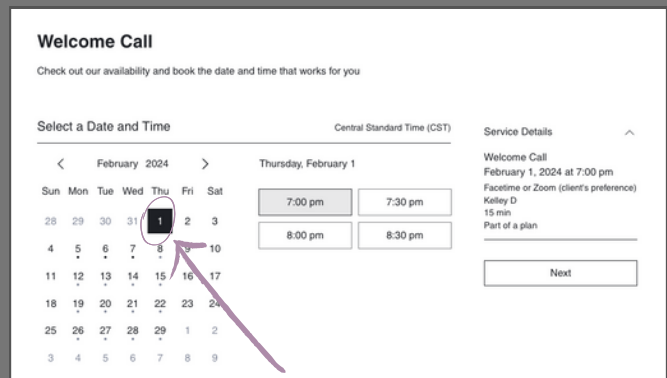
Welcome Call

Check out our availability and book the date and time that works for you

Select a Date and Time

Central Standard Time (CST)

< February 2024 >

| Sun | Mon | Tue | Wed | Thu | Fri | Sat |
|---|---|---|---|---|---|---|
| 28 | 29 | 30 | 31 | 1 | 2 | 3 |
| 4 | 5 | 6 | 7 | 8 | 9 | 10 |
| 11 | 12 | 13 | 14 | 15 | 16 | 17 |
| 18 | 19 | 20 | 21 | 22 | 23 | 24 |
| 25 | 26 | 27 | 28 | 29 | 1 | 2 |
| 3 | 4 | 5 | 6 | 7 | 8 | 9 |

Thursday, February 1

7:00 pm
7:30 pm
8:00 pm
8:30 pm

Service Details

Welcome Call
February 1, 2024 at 7:00 pm
Facetime or Zoom (client's preference)
Kelley D
15 min
Part of a plan

Next